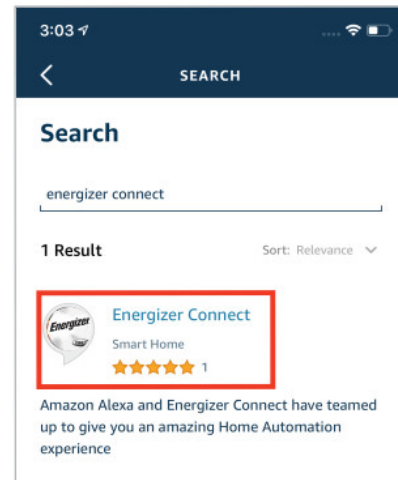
3:03

SEARCH

Search

energizer connect

1 Result

Sort: Relevance

Energizer

Energizer Connect

Smart Home

1

Amazon Alexa and Energizer Connect have teamed up to give you an amazing Home Automation experience